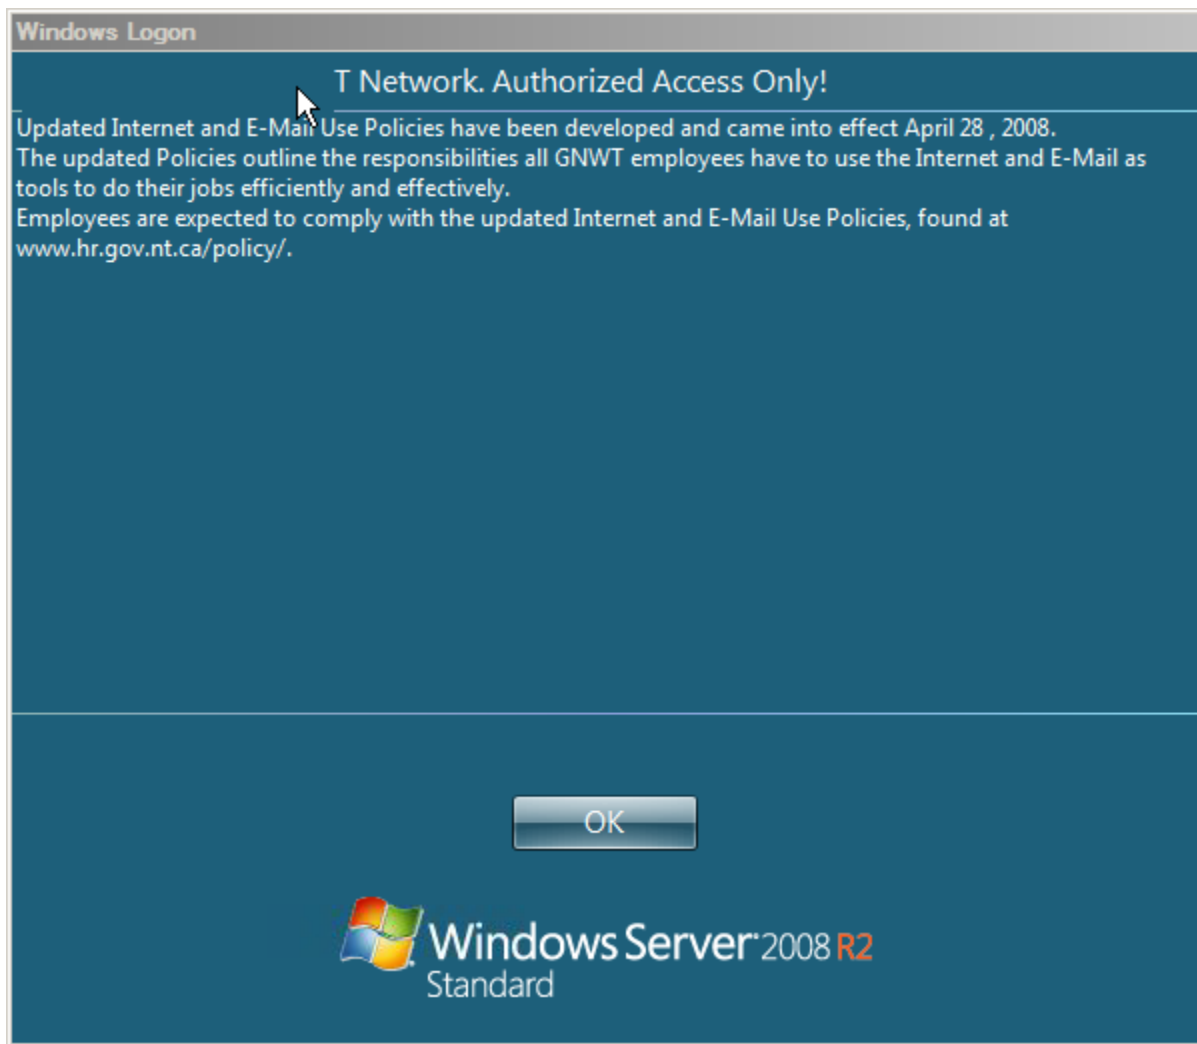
Windows Logon

T Network. Authorized Access Only!

Updated Internet and E-Mail Use Policies have been developed and came into effect April 28 , 2008.
The updated Policies outline the responsibilities all GNWT employees have to use the Internet and E-Mail as tools to do their jobs efficiently and effectively.
Employees are expected to comply with the updated Internet and E-Mail Use Policies, found at www.hr.gov.nt.ca/policy/.

OK

Windows Server 2008 R2
Standard